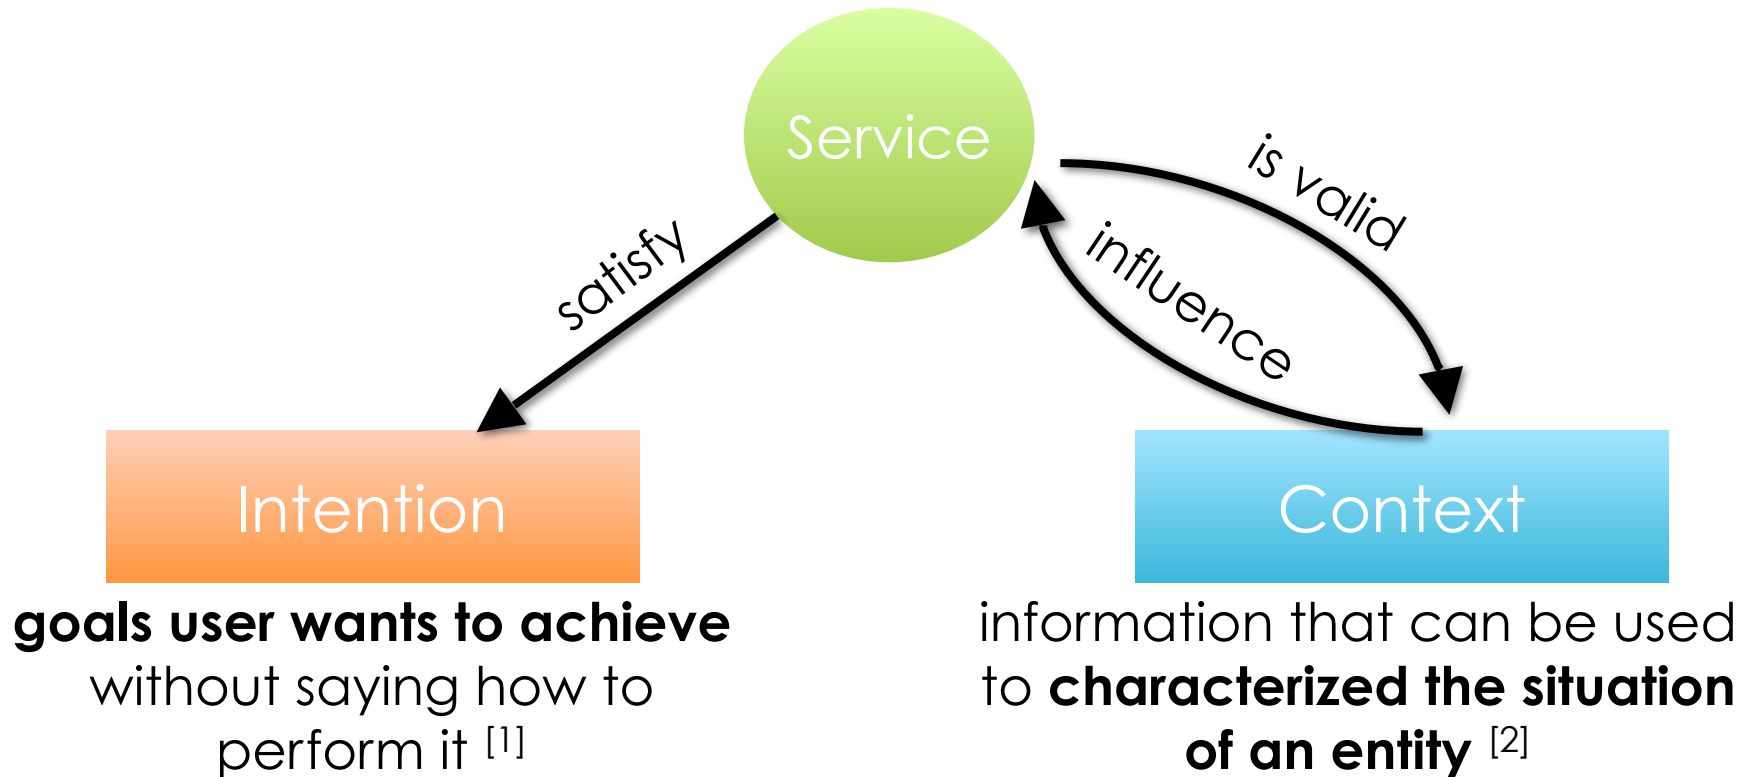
Service

satisfy

is valid

influence

Intention

Context

**goals user wants to achieve** without saying how to perform it [1]

information that can be used to **characterized the situation of an entity** [2]